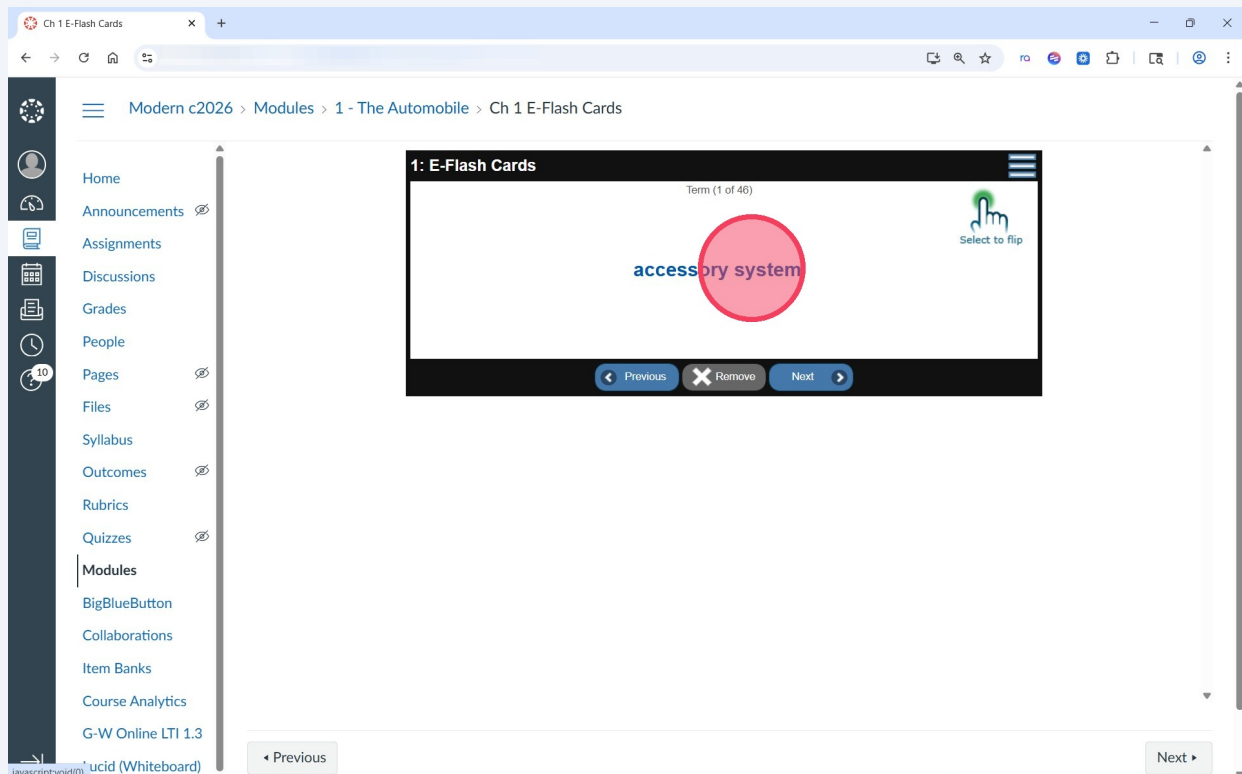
Ch 1 E-Flash Cards

Modern c2026 > Modules > 1 - The Automobile > Ch 1 E-Flash Cards

Home
Announcements
Assignments
Discussions
Grades
People
Pages
Files
Syllabus
Outcomes
Rubrics
Quizzes
Modules
BigBlueButton
Collaborations
Item Banks
Course Analytics
G-W Online LTI 1.3
Lucid (Whiteboard)

10

1: E-Flash Cards

Term (1 of 46)

Select to flip

accessory system

Previous
Remove
Next

◂ Previous

Next ▸

javascript:void(0)